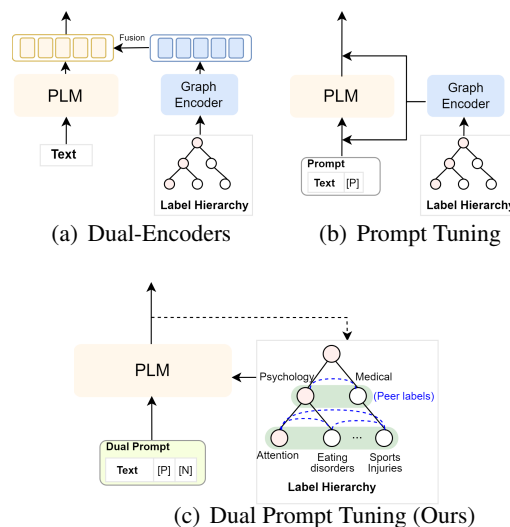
Fusion

PLM

Graph Encoder

Text

Label Hierarchy

(a) Dual-Encoders

PLM

Graph Encoder

Prompt

Text [P]

Label Hierarchy

(b) Prompt Tuning

PLM

Psychology

Medical

(Peer labels)

...

Attention

Eating disorders

Sports Injuries

Dual Prompt

Text [P] [N]

Label Hierarchy

(c) Dual Prompt Tuning (Ours)